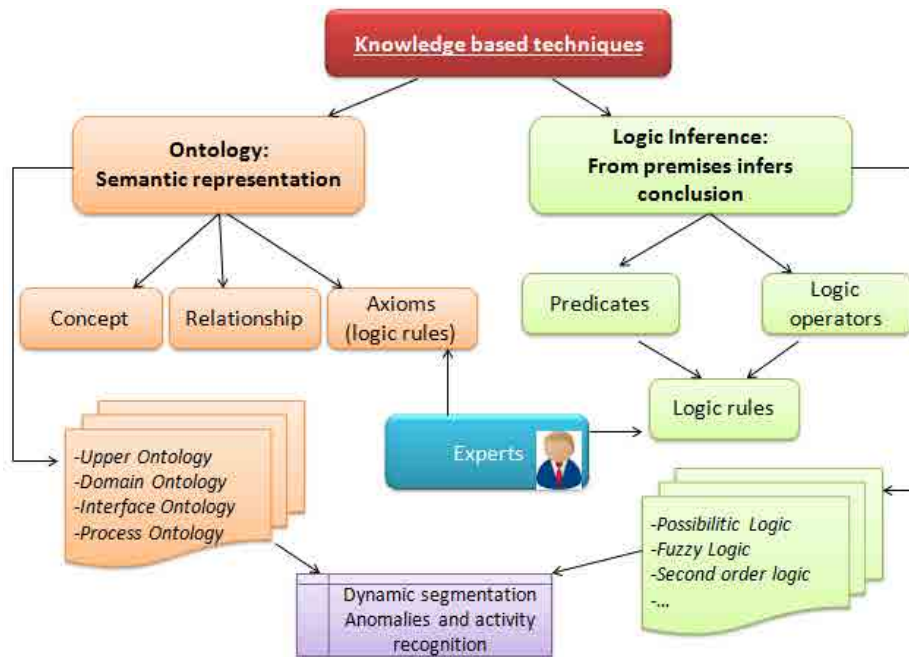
Knowledge based techniques

Ontology:
Semantic representation

Logic Inference:
From premises infers conclusion

Concept

Relationship

Axioms
(logic rules)

Predicates

Logic operators

Logic rules

Experts

-Upper Ontology
-Domain Ontology
-Interface Ontology
-Process Ontology

-Possibilitic Logic
-Fuzzy Logic
-Second order logic
-...

Dynamic segmentation
Anomalies and activity recognition